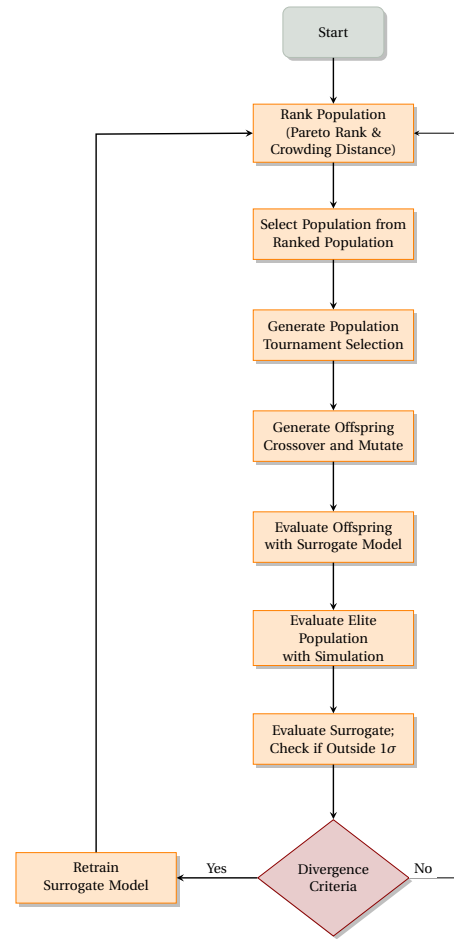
Start

Rank Population (Pareto Rank & Crowding Distance)

Select Population from Ranked Population

Generate Population Tournament Selection

Generate Offspring Crossover and Mutate

Evaluate Offspring with Surrogate Model

Evaluate Elite Population with Simulation

Evaluate Surrogate; Check if Outside $1\sigma$

Divergence Criteria

Yes

No

Retrain Surrogate Model